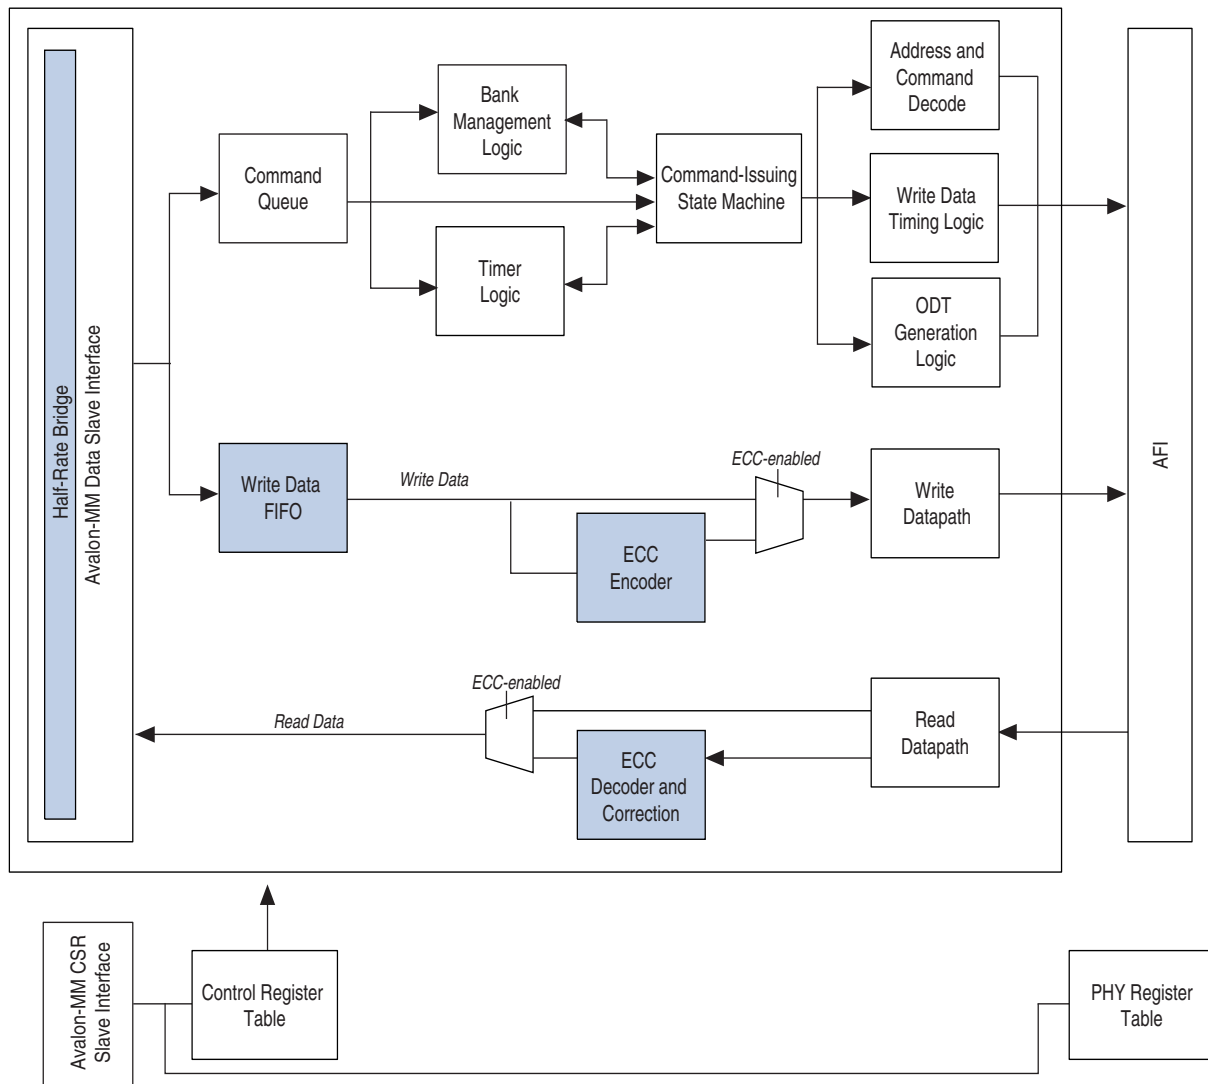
Half-Rate Bridge
Avalon-MM Data Slave Interface
Command Queue
Bank Management Logic
Timer Logic
Command-Issuing State Machine
Address and Command Decode
Write Data Timing Logic
ODT Generation Logic
AFI
Write Data FIFO
Write Data
ECC-enabled
ECC Encoder
Write Datapath
ECC-enabled
Read Data
ECC Decoder and Correction
Read Datapath
Avalon-MM CSR Slave Interface
Control Register Table
PHY Register Table